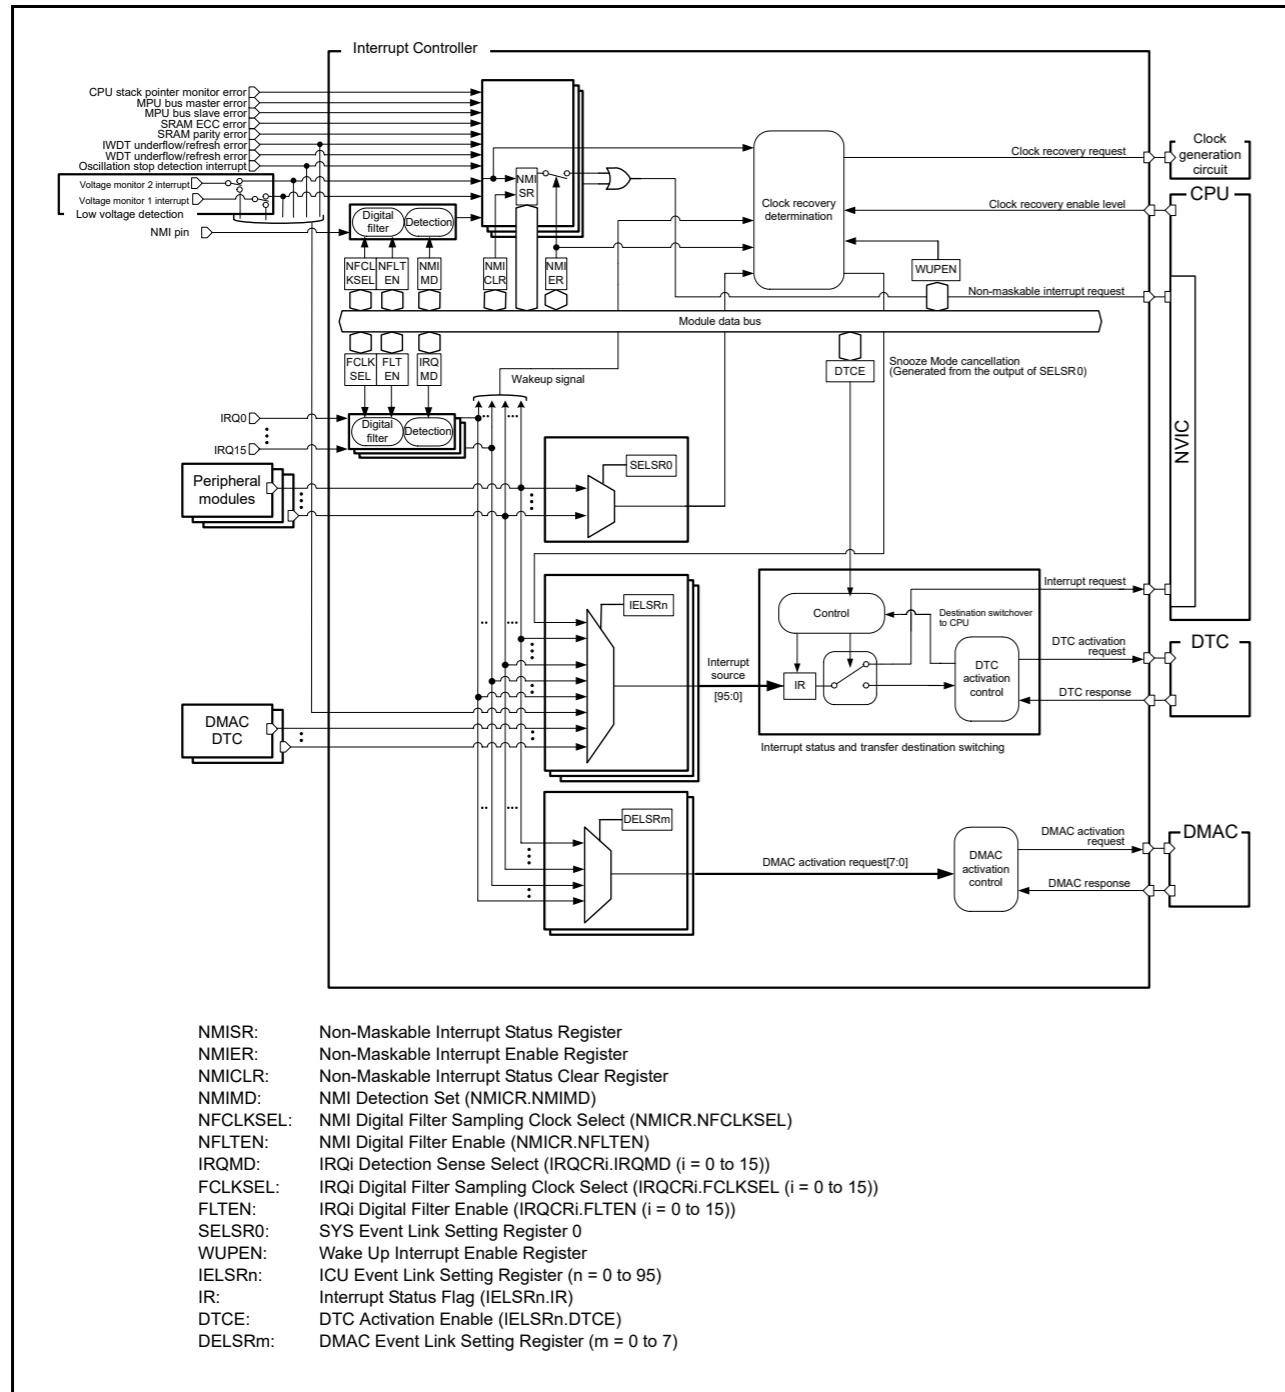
Interrupt Controller

CPU stack pointer monitor error
MPU bus master error
MPU bus slave error
SRAM ECC error
SRAM parity error
IWDT underflow/refresh error
WDT underflow/refresh error
Oscillation stop detection interrupt
Voltage monitor 2 interrupt
Voltage monitor 1 interrupt
Low voltage detection
NMI pin

Digital filter
Detection
NMI SR
NFCLKSEL
NFLTEN
NMIMD
NMICLR
NMIER

Clock recovery determination
Clock recovery request
Clock generation circuit
Clock recovery enable level
CPU
WUPEN
Non-maskable interrupt request

Module data bus

FCLKSEL
FLTEN
IRQMD
DTCE
Snooze Mode cancellation (Generated from the output of SELSR0)
Wakeup signal

IRQ0
IRQ15
Digital filter
Detection
Peripheral modules
SELSR0
NVIC

Interrupt request
Control
Destination switchover to CPU
IELSRn
Interrupt source [95:0]
IR
DTC activation control
DTC activation request
DTC
DTC response
DMAC DTC
Interrupt status and transfer destination switching

DELSRm
DMAC activation request[7:0]
DMAC activation control
DMAC activation request
DMAC
DMAC response

NMISR: Non-Maskable Interrupt Status Register
NMIER: Non-Maskable Interrupt Enable Register
NMICLR: Non-Maskable Interrupt Status Clear Register
NMIMD: NMI Detection Set (NMICR.NMIMD)
NFCLKSEL: NMI Digital Filter Sampling Clock Select (NMICR.NFCLKSEL)
NFLTEN: NMI Digital Filter Enable (NMICR.NFLTEN)
IRQMD: IRQi Detection Sense Select (IRQCRi.IRQMD (i = 0 to 15))
FCLKSEL: IRQi Digital Filter Sampling Clock Select (IRQCRi.FCLKSEL (i = 0 to 15))
FLTEN: IRQi Digital Filter Enable (IRQCRi.FLTEN (i = 0 to 15))
SELSR0: SYS Event Link Setting Register 0
WUPEN: Wake Up Interrupt Enable Register
IELSRn: ICU Event Link Setting Register (n = 0 to 95)
IR: Interrupt Status Flag (IELSRn.IR)
DTCE: DTC Activation Enable (IELSRn.DTCE)
DELSRm: DMAC Event Link Setting Register (m = 0 to 7)